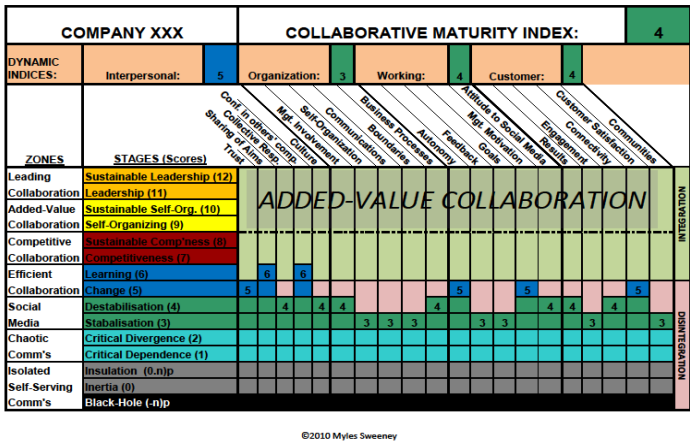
| COMPANY XXX | COLLABORATIVE MATURITY INDEX: | 4 |
|---|---|---|

DYNAMIC INDICES: Interpersonal: 5 Organization: 3 Working: 4 Customer: 4

Conf. in others' comp.
Collective Resp.
Sharing of Aims
Trust
Mgt. Involvement
Culture
Self-Organization
Communications
Boundaries
Business Processes
Autonomy
Feedback
Goals
Mgt. Motivation
Attitude to Social Media
Results
Engagement
Connectivity
Customer Satisfaction
Communities

| ZONES | STAGES (Scores) |
|---|---|
| Leading Collaboration | Sustainable Leadership (12) |
| | Leadership (11) |
| Added-Value Collaboration | Sustainable Self-Org. (10) |
| | Self-Organizing (9) |
| Competitive Collaboration | Sustainable Comp'ness (8) |
| | Competitiveness (7) |
| Efficient Collaboration | Learning (6) |
| | Change (5) |
| Social Media | Destabilisation (4) |
| | Stabalisation (3) |
| Chaotic Comm's | Critical Divergence (2) |
| | Critical Dependence (1) |
| Isolated Self-Serving Comm's | Insulation (0.n)p |
| | Inertia (0) |
| | Black-Hole (-n)p |

ADDED-VALUE COLLABORATION

6 6
5 5 5 5
4 4 4 4 4 4 4 4
3 3 3 3 3 3 3

INTEGRATION
DISINTEGRATION

©2010 Myles Sweeney